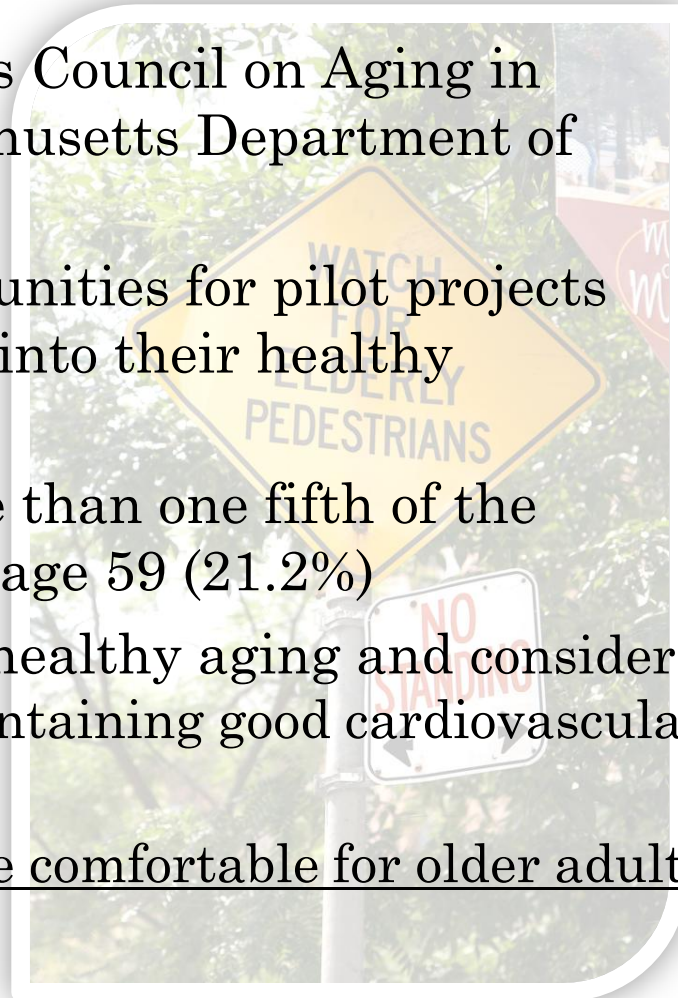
s Council on Aging in
husetts Department of

unities for pilot projects
into their healthy

e than one fifth of the
age 59 (21.2%)

healthy aging and consider
ntaining good cardiovascula

e comfortable for older adult

WATCH FOR ELDERLY PEDESTRIANS

NO STANDING